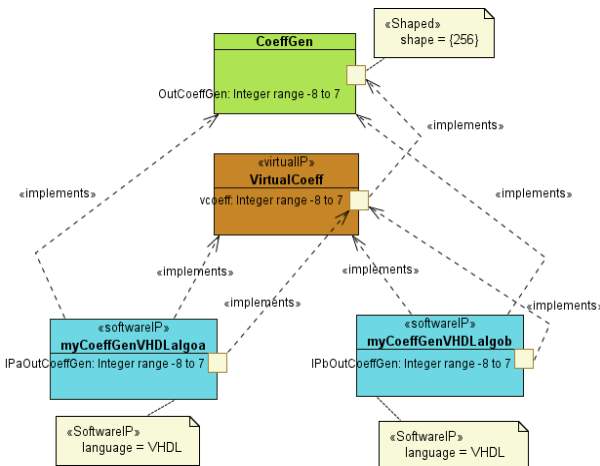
«Shaped»
shape = {256}

CoeffGen

OutCoeffGen: Integer range -8 to 7

«implements»

«virtualIP»
VirtualCoeff

vcoeff: Integer range -8 to 7

«implements»

«implements»

«implements»

«implements»

«implements»

«implements»

«softwareIP»
myCoeffGenVHDLalgoa

IPaOutCoeffGen: Integer range -8 to 7

«softwareIP»
myCoeffGenVHDLalgob

IPbOutCoeffGen: Integer range -8 to 7

«SoftwareIP»
language = VHDL

«SoftwareIP»
language = VHDL